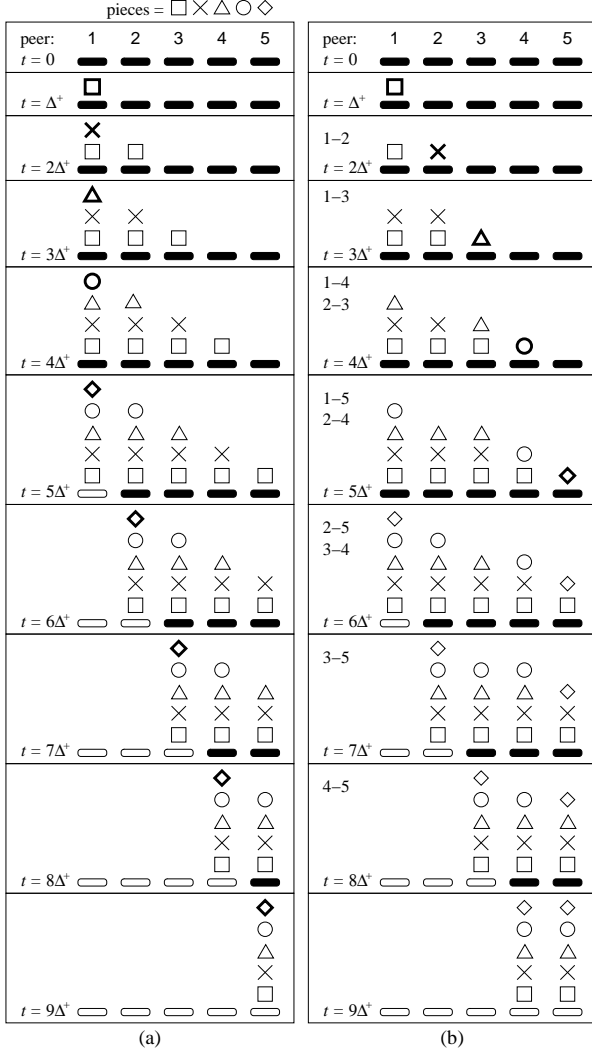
pieces = □ × △ ○ ◇

peer: 1 2 3 4 5
$t = 0$
$t = \Delta^+$
$t = 2\Delta^+$
$t = 3\Delta^+$
$t = 4\Delta^+$
$t = 5\Delta^+$
$t = 6\Delta^+$
$t = 7\Delta^+$
$t = 8\Delta^+$
$t = 9\Delta^+$
(a)

peer: 1 2 3 4 5
$t = 0$
$t = \Delta^+$
1–2
$t = 2\Delta^+$
1–3
$t = 3\Delta^+$
1–4
2–3
$t = 4\Delta^+$
1–5
2–4
$t = 5\Delta^+$
2–5
3–4
$t = 6\Delta^+$
3–5
$t = 7\Delta^+$
4–5
$t = 8\Delta^+$
$t = 9\Delta^+$
(b)